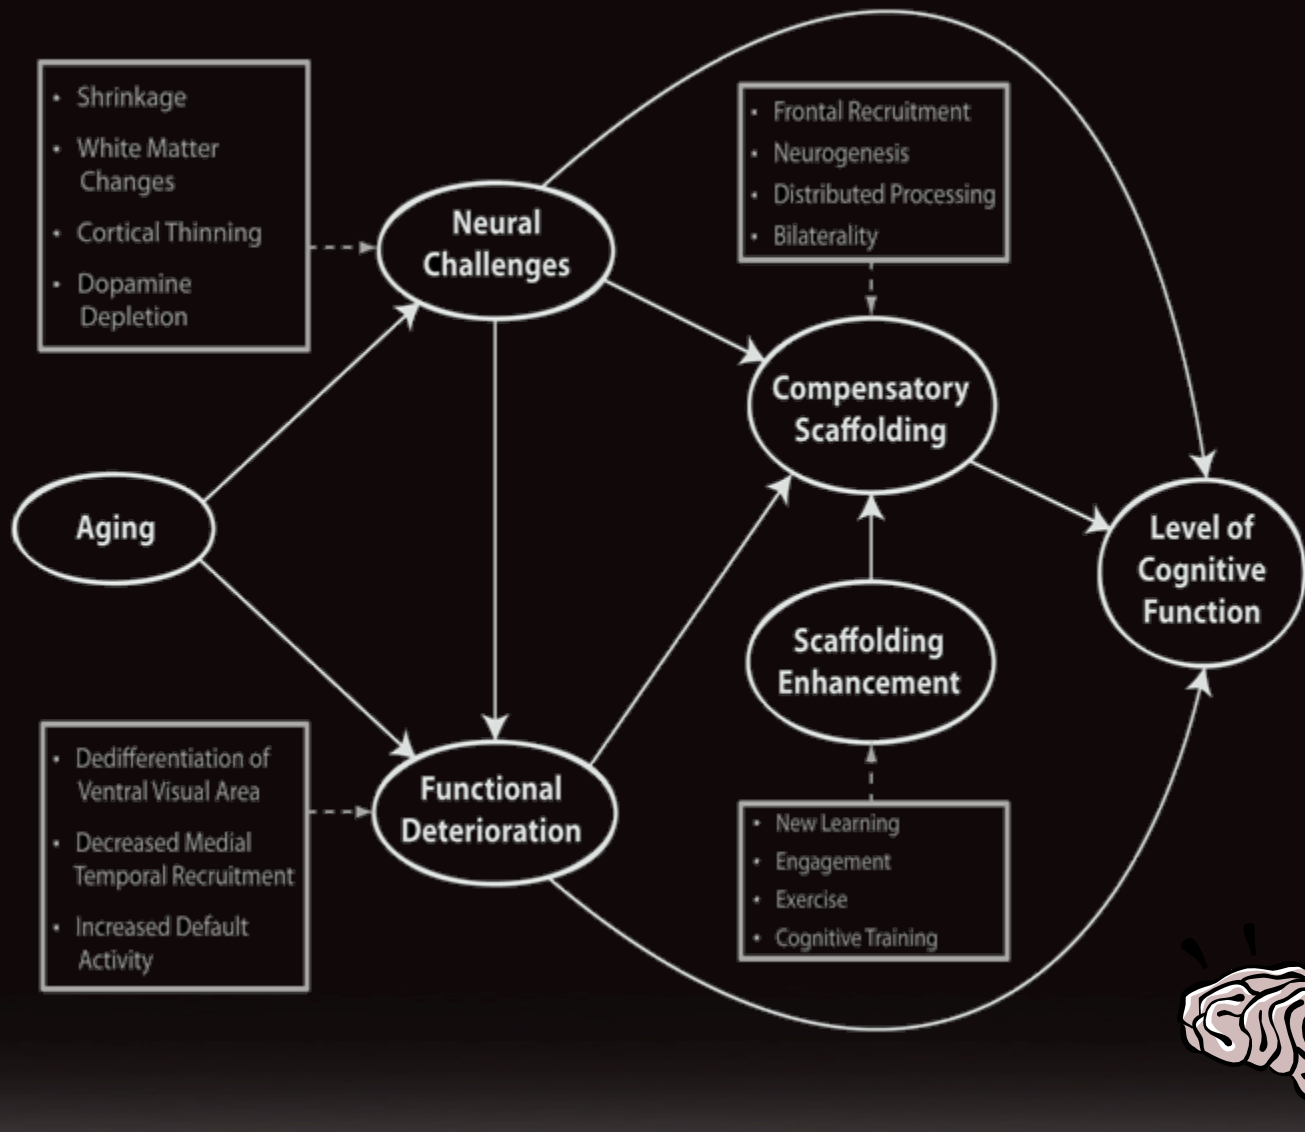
• Shrinkage
• White Matter Changes
• Cortical Thinning
• Dopamine Depletion

Neural Challenges

• Frontal Recruitment
• Neurogenesis
• Distributed Processing
• Bilaterality

Compensatory Scaffolding

Aging

Level of Cognitive Function

Scaffolding Enhancement

• Dedifferentiation of Ventral Visual Area
• Decreased Medial Temporal Recruitment
• Increased Default Activity

Functional Deterioration

• New Learning
• Engagement
• Exercise
• Cognitive Training